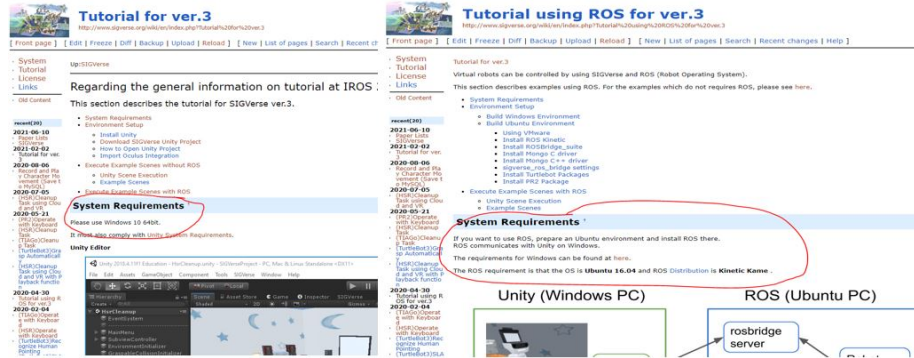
Tutorial for ver.3
http://www.sigverse.org/wiki/en/index.php?Tutorial%20for%20ver.3

[ Front page ] [ Edit | Freeze | Diff | Backup | Upload | Reload ] [ New | List of pages | Search | Recent ch

- System
- Tutorial
- License
- Links

- Old Content

recent(20)
2021-06-10
- Paper Lists
- SIGVerse
2021-02-02
- Tutorial for ver.3
2020-08-06
- Record and Ra y Character Mo vement (Save t o MySQL)
2020-07-05
- (HSR)Cleanup Task using Clou d and VR
2020-05-21
- (PR2)Operate with Keyboard
- (HSR)Cleanup Task
- (TIAGo)Cleanu p Task
- (TurtleBot3)Gra sp Automaticall y
- (HSR)Cleanup Task using Clou d and VR with F ayback functio n
2020-04-30
- Tutorial using R OS for ver.3
2020-02-04
- (TIAGo)Operat e with Keyboar d
- (HSR)Operate with Keyboard
- (TurtleBot3)Rec ognize Human Pointing

Up:SIGVerse

Regarding the general information on tutorial at IROS

This section describes the tutorial for SIGVerse ver.3.

- System Requirements
- Environment Setup
  - Install Unity
  - Download SIGVerse Unity Project
  - How to Open Unity Project
  - Import Oculus Integration
- Execute Example Scenes without ROS
  - Unity Scene Execution
  - Example Scenes
- Execute Example Scenes with ROS

System Requirements

Please use Windows 10 64bit.

It must also comply with Unity System Requirements.

Unity Editor

Unity 2019.4.11f1 Education - HsrCleanup.unity - SIGVerseProject - PC, Mac & Linux Standalone <DX11>
File Edit Assets GameObject Component Tools SIGVerse Window Help
Hierarchy Scene Asset Store Game Inspector SIGVerse
HsrCleanup
EventSystem
MainMenu
SubviewController
EnvironmentInitializer
GraspableCollisionInitializer

Tutorial using ROS for ver.3
http://www.sigverse.org/wiki/en/index.php?Tutorial%20using%20ROS%20for%20ver.3

[ Front page ] [ Edit | Freeze | Diff | Backup | Upload | Reload ] [ New | List of pages | Search | Recent changes | Help ]

- System
- Tutorial
- License
- Links

- Old Content

recent(20)
2021-06-10
- Paper Lists
- SIGVerse
2021-02-02
- Tutorial for ver.3
2020-08-06
- Record and Ra y Character Mo vement (Save t o MySQL)
2020-07-05
- (HSR)Cleanup Task using Clou d and VR
2020-05-21
- (PR2)Operate with Keyboard
- (HSR)Cleanup Task
- (TIAGo)Cleanu p Task
- (TurtleBot3)Gra sp Automaticall y
- (HSR)Cleanup Task using Clou d and VR with F ayback functio n
2020-04-30
- Tutorial using R OS for ver.3
2020-02-04
- (TIAGo)Operat e with Keyboar d
- (HSR)Operate with Keyboard
- (TurtleBot3)Rec ognize Human Pointing
- (TurtleBot3)SLA

Tutorial for ver.3

Virtual robots can be controlled by using SIGVerse and ROS (Robot Operating System).

This section describes examples using ROS. For the examples which do not requires ROS, please see here.

- System Requirements
- Environment Setup
  - Build Windows Environment
  - Build Ubuntu Environment
    - Using VMware
    - Install ROS Kinetic
    - Install ROSBridge_suite
    - Install Mongo C driver
    - Install Mongo C++ driver
    - sigverse_ros_bridge settings
    - Install Turtlebot Packages
    - Install PR2 Package
- Execute Example Scenes with ROS
  - Unity Scene Execution
  - Example Scenes

System Requirements

If you want to use ROS, prepare an Ubuntu environment and install ROS there.
ROS communicates with Unity on Windows.

The requirements for Windows can be found at here.

The ROS requirement is that the OS is Ubuntu 16.04 and ROS Distribution is Kinetic Kame .

Unity (Windows PC)

ROS (Ubuntu PC)

rosbridge server

Robot